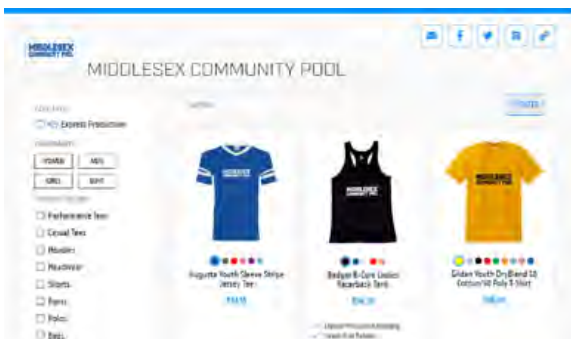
MIDDLESEX COMMUNITY POOL

MIDDLESEX COMMUNITY POOL

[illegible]

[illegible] Express Production

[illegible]

YOUTH

MEN

GIRL

BOY

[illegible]

Performance Tees

Casual Tees

Hoodies

Headwear

Shorts

Pants

Polos

Bags

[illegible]

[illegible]

MIDDLESEX COMMUNITY POOL

Augusta Youth Sleeve Stripe Jersey Tee

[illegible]

MIDDLESEX COMMUNITY POOL

Badger B-Core Ladies' Racerback Tank

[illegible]

MIDDLESEX COMMUNITY POOL

Gildan Youth DryBlend 50 Cotton/50 Poly T-Shirt

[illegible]

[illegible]